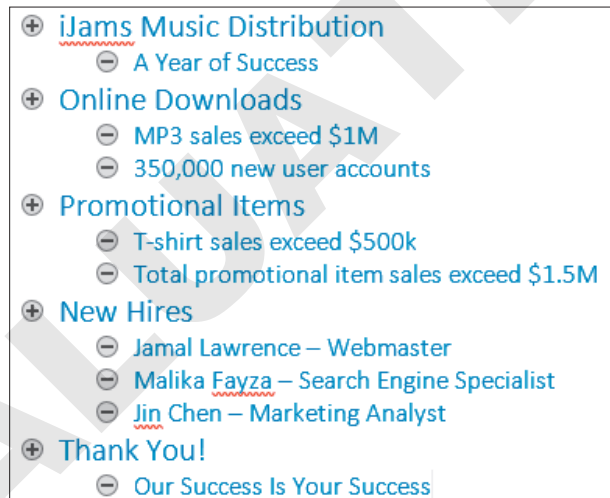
iJams Music Distribution

A Year of Success

Online Downloads

MP3 sales exceed $1M

350,000 new user accounts

Promotional Items

T-shirt sales exceed $500k

Total promotional item sales exceed $1.5M

New Hires

Jamal Lawrence – Webmaster

Malika Fayza – Search Engine Specialist

Jin Chen – Marketing Analyst

Thank You!

Our Success Is Your Success